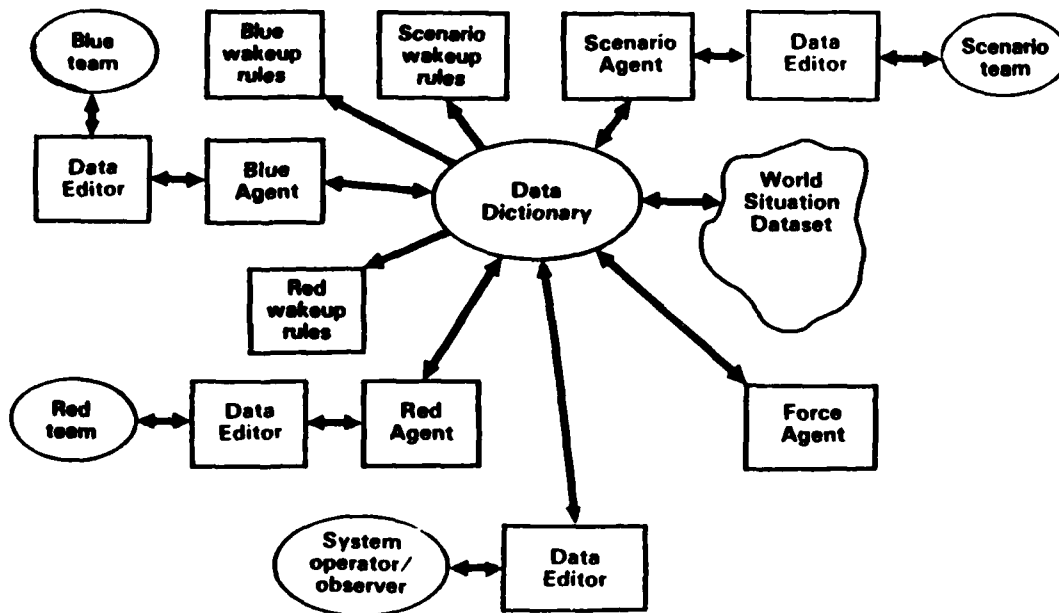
Blue team

Blue wakeup rules

Scenario wakeup rules

Scenario Agent

Data Editor

Scenario team

Data Editor

Blue Agent

Data Dictionary

World Situation Dataset

Red wakeup rules

Red team

Data Editor

Red Agent

Force Agent

System operator/ observer

Data Editor